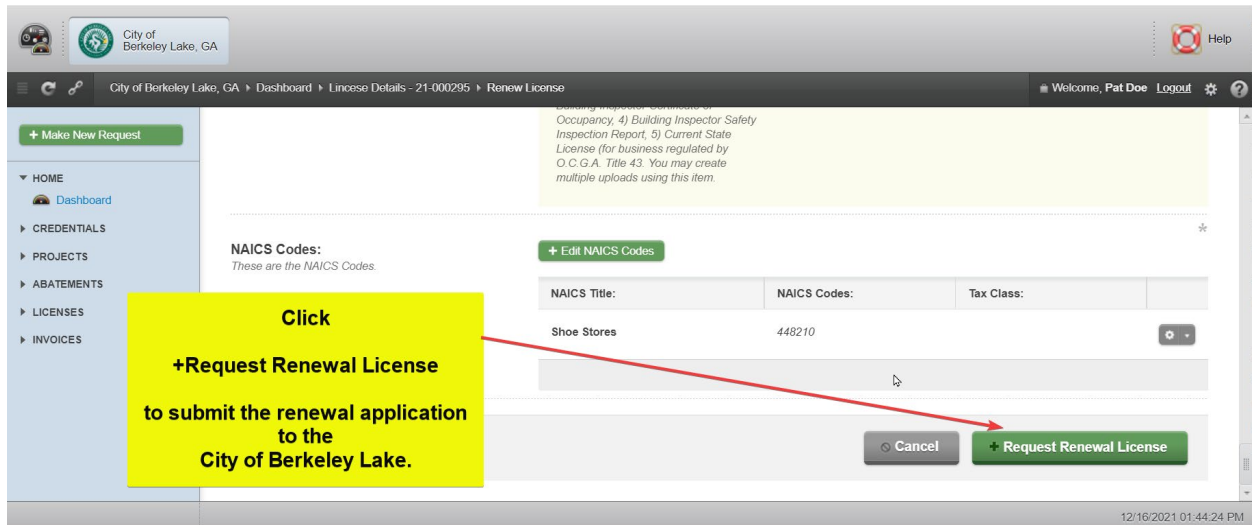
City of Berkeley Lake, GA

Help

City of Berkeley Lake, GA ▸ Dashboard ▸ Lincese Details - 21-000295 ▸ Renew License

Welcome, Pat Doe Logout

+ Make New Request

HOME
Dashboard
CREDENTIALS
PROJECTS
ABATEMENTS
LICENSES
INVOICES

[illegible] Occupancy, 4) Building Inspector Safety Inspection Report, 5) Current State License (for business regulated by O.C.G.A. Title 43. You may create multiple uploads using this item.

NAICS Codes:
These are the NAICS Codes.

+ Edit NAICS Codes

| NAICS Title: | NAICS Codes: | Tax Class: |
|---|---|---|
| Shoe Stores | 448210 | |

Click

+Request Renewal License

to submit the renewal application to the City of Berkeley Lake.

Cancel

+ Request Renewal License

12/16/2021 01:44:24 PM